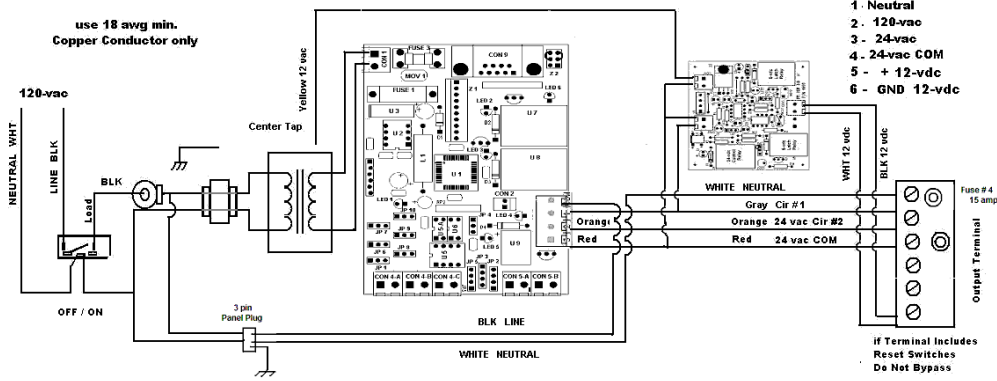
use 18 awg min.
Copper Conductor only

1 - Neutral
2 - 120-vac
3 - 24-vac
4 - 24-vac COM
5 - + 12-vdc
6 - GND 12-vdc

120-vac

NEUTRAL WHT

LINE BLK

BLK

Load

OFF / ON

Yellow 12 vac

Center Tap

FUSE 3
CON 1
MOV 1
FUSE 1
CON 9
U 3
U 2
U 1
U 7
U 8
U 9
LED 2
LED 1
CON 2
CON 4-A
CON 4-B
CON 4-C
CON 5-A
CON 5-B
JP 1
JP 2
JP 4
JP 7
JP 8
JP 9

WHITE NEUTRAL

WHT 12 vdc

BLK 12 vdc

Gray Cir # 1
Orange 24 vac Cir # 2
Red 24 vac COM

Orange
Red

Fuse # 4
15 amp

Output Terminal

3 pin
Panel Plug

BLK LINE

WHITE NEUTRAL

if Terminal Includes
Reset Switches
Do Not Bypass